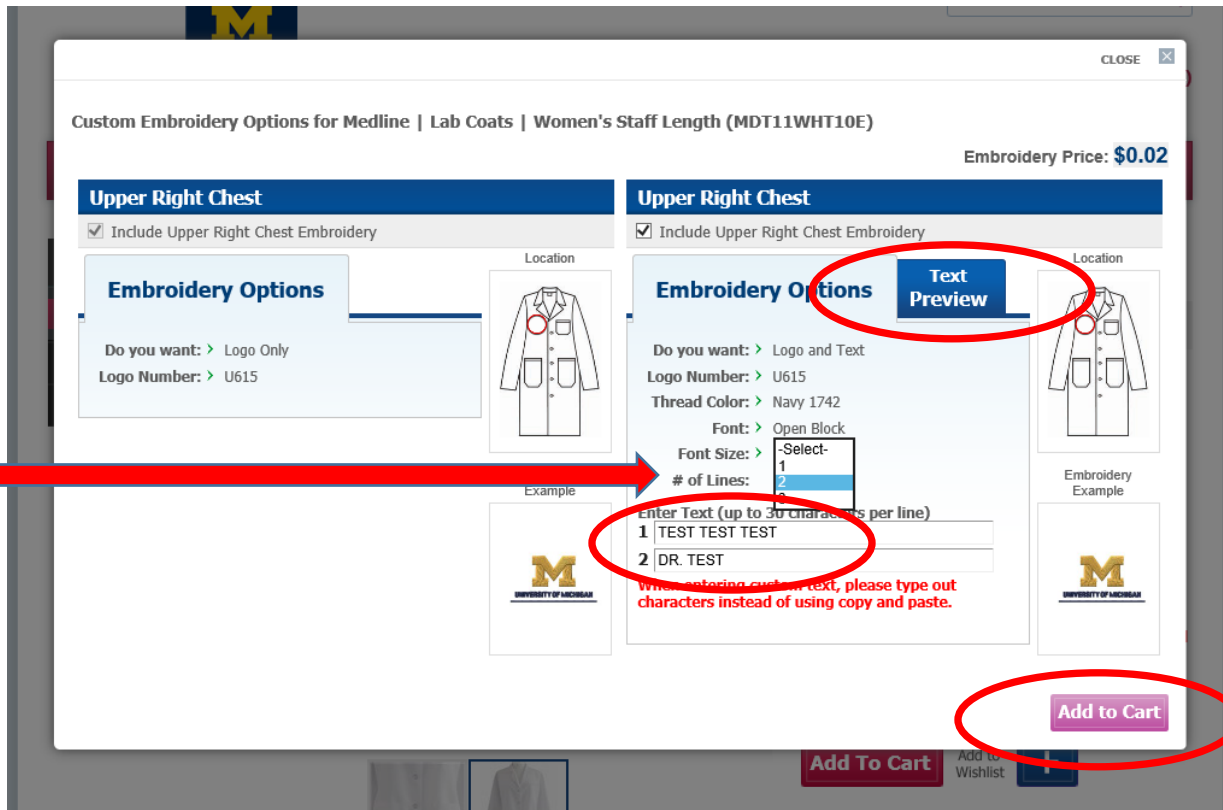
CLOSE

Custom Embroidery Options for Medline | Lab Coats | Women's Staff Length (MDT11WHT10E)

Embroidery Price: $0.02

Upper Right Chest

Include Upper Right Chest Embroidery

Embroidery Options

Do you want: › Logo Only
Logo Number: › U615

Location

Example

UNIVERSITY OF MICHIGAN

Upper Right Chest

Include Upper Right Chest Embroidery

Embroidery Options

Text Preview

Do you want: › Logo and Text
Logo Number: › U615
Thread Color: › Navy 1742
Font: › Open Block
Font Size: ›
# of Lines:

-Select-
1
2
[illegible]

Enter Text (up to 30 characters per line)
1 TEST TEST TEST
2 DR. TEST

When entering custom text, please type out characters instead of using copy and paste.

Location

Embroidery Example

UNIVERSITY OF MICHIGAN

Add to Cart

Add To Cart

Add to Wishlist